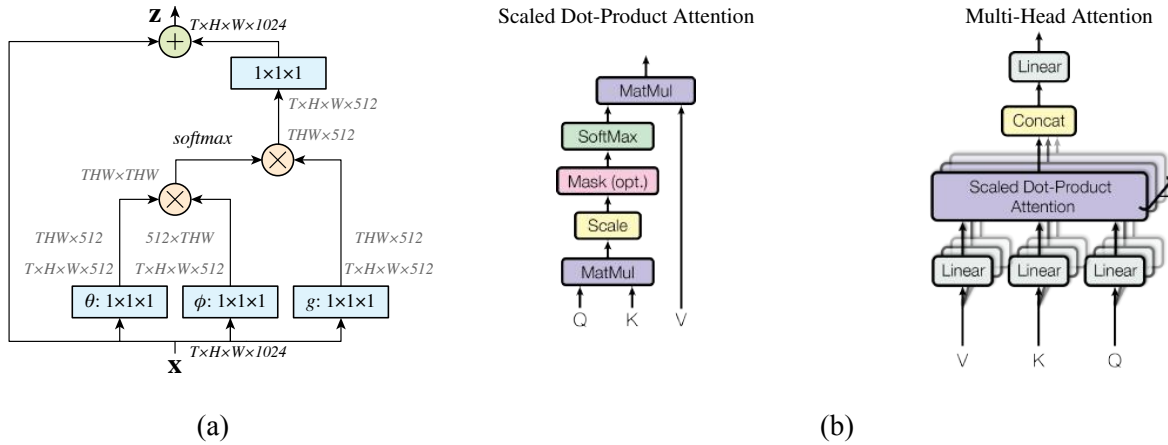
z
T×H×W×1024
1×1×1
T×H×W×512
softmax
THW×512
THW×THW
THW×512
512×THW
THW×512
T×H×W×512
T×H×W×512
T×H×W×512
$\theta$: 1×1×1
$\phi$: 1×1×1
$g$: 1×1×1
x
T×H×W×1024

(a)

Scaled Dot-Product Attention
MatMul
SoftMax
Mask (opt.)
Scale
MatMul
Q
K
V

Multi-Head Attention
Linear
Concat
Scaled Dot-Product Attention
Linear
Linear
Linear
V
K
Q

(b)